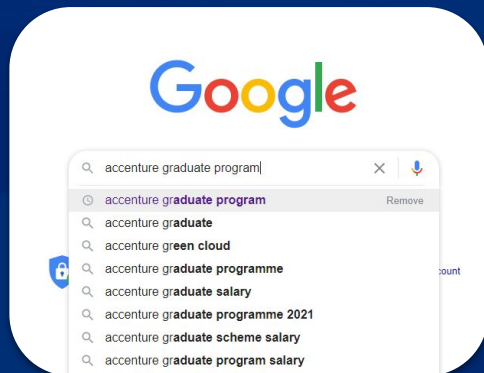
Google

accenture graduate program

accenture graduate program
Remove
accenture graduate
accenture green cloud
accenture graduate programme
accenture graduate salary
accenture graduate programme 2021
accenture graduate scheme salary
accenture graduate program salary

ccount